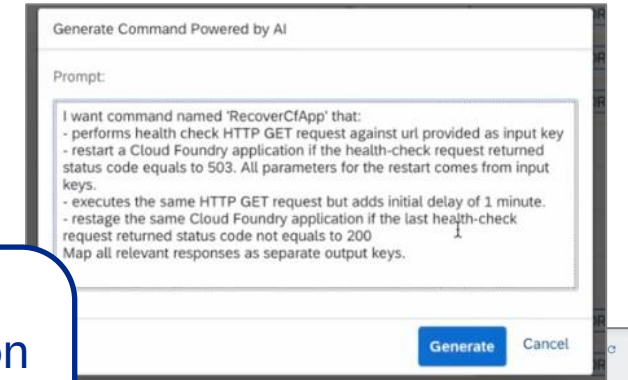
Generate Command Powered by AI

Prompt:

I want command named 'RecoverCfApp' that:
- performs health check HTTP GET request against url provided as input key
- restart a Cloud Foundry application if the health-check request returned status code equals to 503. All parameters for the restart comes from input keys.
- executes the same HTTP GET request but adds initial delay of 1 minute.
- restage the same Cloud Foundry application if the last health-check request returned status code not equals to 200
Map all relevant responses as separate output keys.

on

Generate

Cancel